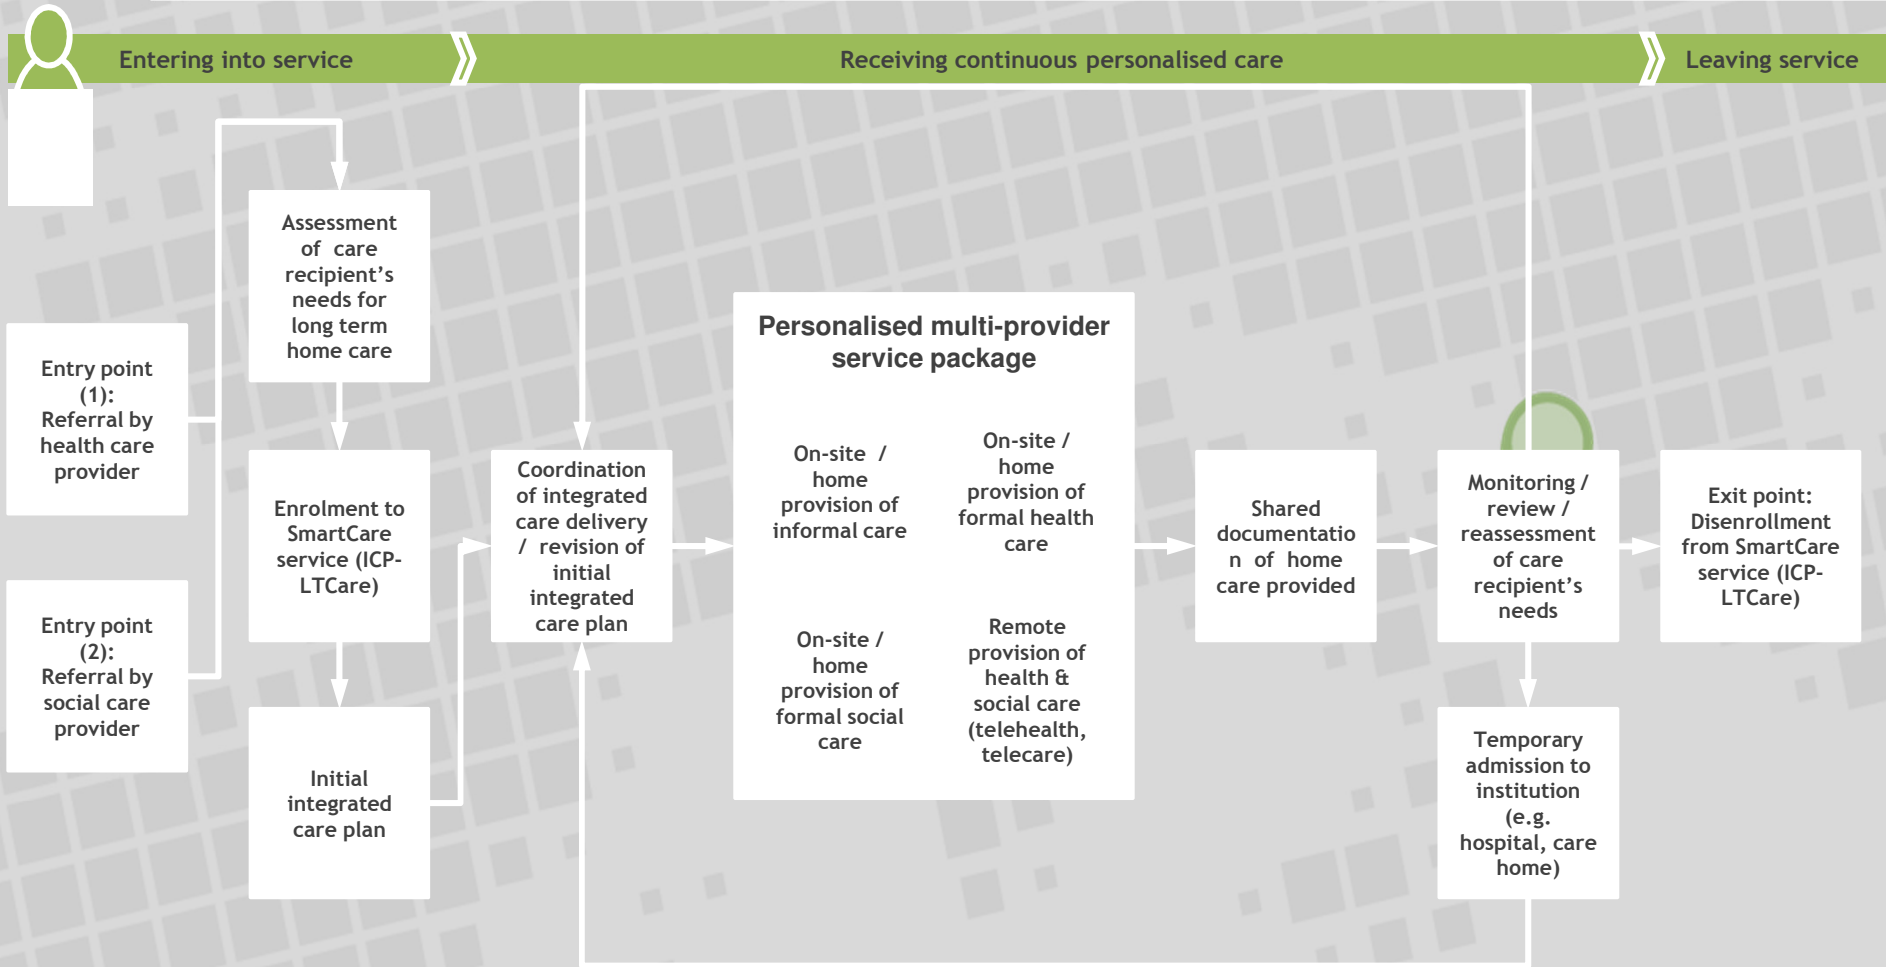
Entering into service

Receiving continuous personalised care

Leaving service

Entry point (1): Referral by health care provider

Entry point (2): Referral by social care provider

Assessment of care recipient's needs for long term home care

Enrolment to SmartCare service (ICP-LTCare)

Initial integrated care plan

Coordination of integrated care delivery / revision of initial integrated care plan

Personalised multi-provider service package

On-site / home provision of informal care

On-site / home provision of formal health care

On-site / home provision of formal social care

Remote provision of health & social care (telehealth, telecare)

Shared documentation of home care provided

Monitoring / review / reassessment of care recipient's needs

Temporary admission to institution (e.g. hospital, care home)

Exit point: Disenrollment from SmartCare service (ICP-LTCare)